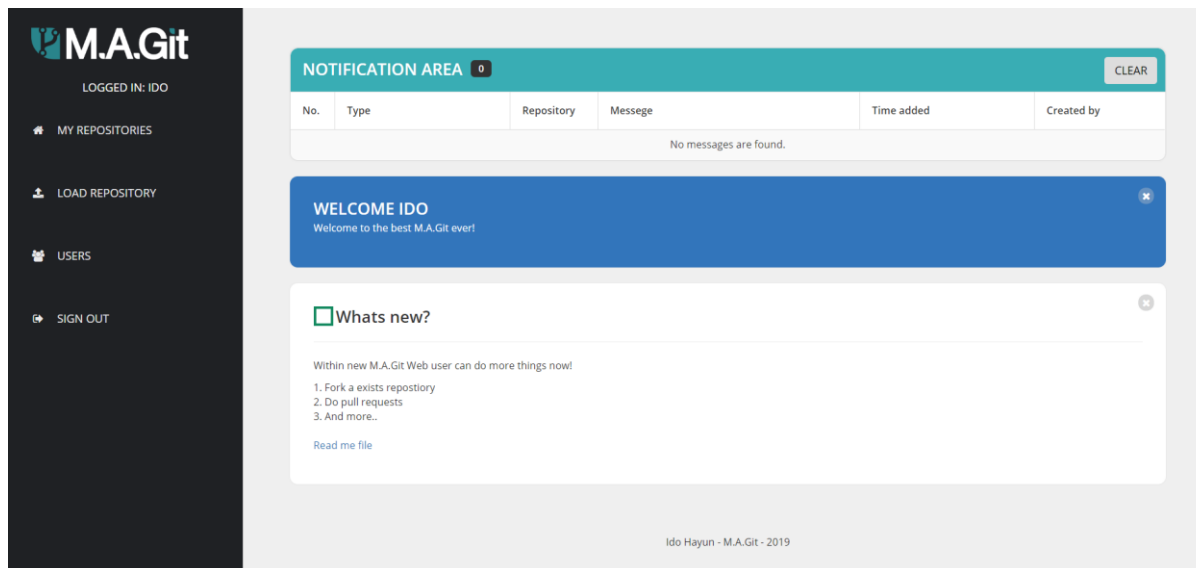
M.A.Git

LOGGED IN: IDO

MY REPOSITORIES

LOAD REPOSITORY

USERS

SIGN OUT

NOTIFICATION AREA 0

CLEAR

| No. | Type | Repository | Messege | Time added | Created by |
|---|---|---|---|---|---|
| No messages are found. | | | | | |

WELCOME IDO
Welcome to the best M.A.Git ever!

Whats new?

Within new M.A.Git Web user can do more things now!

1. Fork a exists repostiory
2. Do pull requests
3. And more..

Read me file

Ido Hayun - M.A.Git - 2019